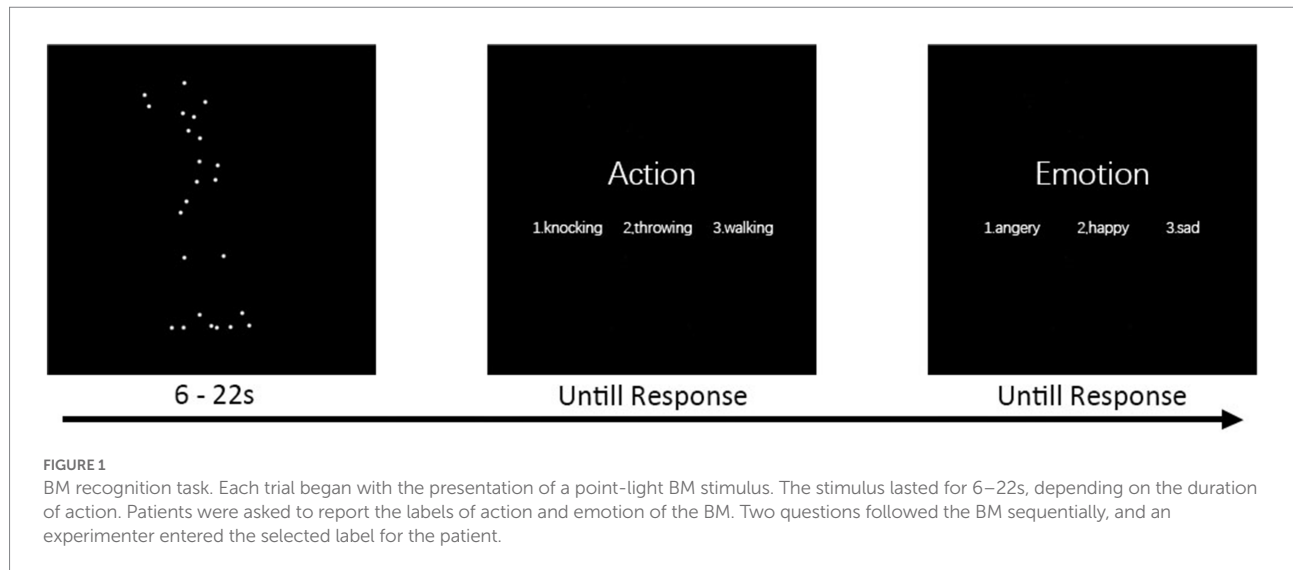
Action

1.knocking 2,throwing 3.walking

Emotion

1.angery 2,happy 3.sad

6 - 22s

Untill Response

Untill Response

FIGURE 1
BM recognition task. Each trial began with the presentation of a point-light BM stimulus. The stimulus lasted for 6–22s, depending on the duration of action. Patients were asked to report the labels of action and emotion of the BM. Two questions followed the BM sequentially, and an experimenter entered the selected label for the patient.